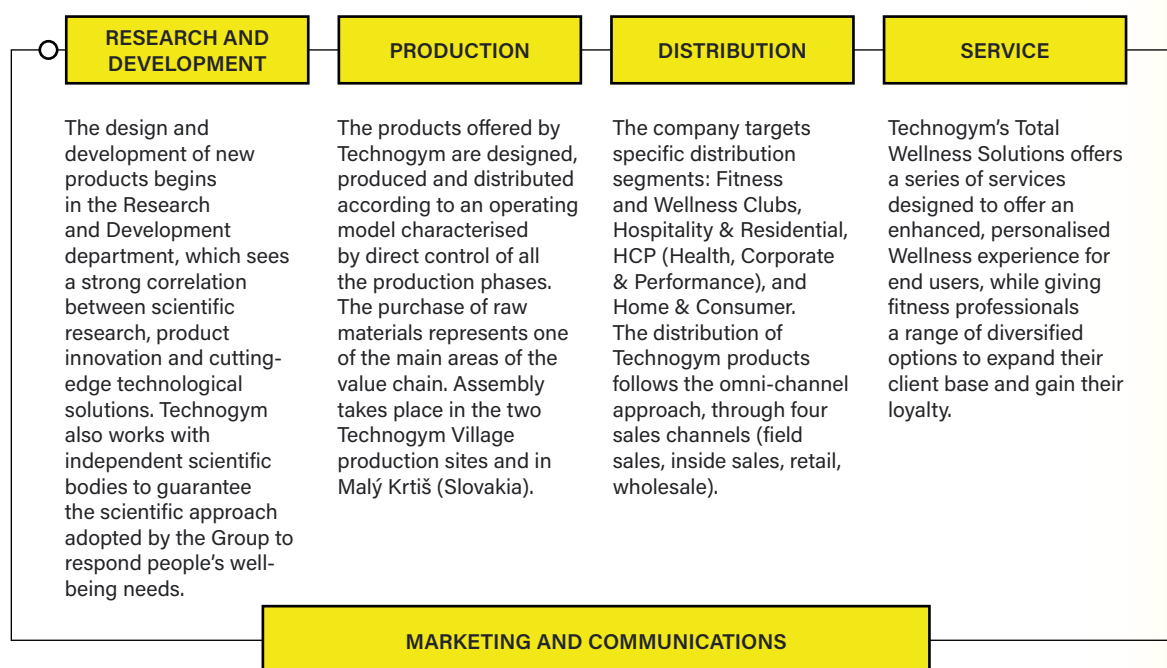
RESEARCH AND DEVELOPMENT

The design and development of new products begins in the Research and Development department, which sees a strong correlation between scientific research, product innovation and cutting-edge technological solutions. Technogym also works with independent scientific bodies to guarantee the scientific approach adopted by the Group to respond people's well-being needs.

PRODUCTION

The products offered by Technogym are designed, produced and distributed according to an operating model characterised by direct control of all the production phases. The purchase of raw materials represents one of the main areas of the value chain. Assembly takes place in the two Technogym Village production sites and in Malý Krtiš (Slovakia).

DISTRIBUTION

The company targets specific distribution segments: Fitness and Wellness Clubs, Hospitality & Residential, HCP (Health, Corporate & Performance), and Home & Consumer. The distribution of Technogym products follows the omni-channel approach, through four sales channels (field sales, inside sales, retail, wholesale).

SERVICE

Technogym's Total Wellness Solutions offers a series of services designed to offer an enhanced, personalised Wellness experience for end users, while giving fitness professionals a range of diversified options to expand their client base and gain their loyalty.

MARKETING AND COMMUNICATIONS